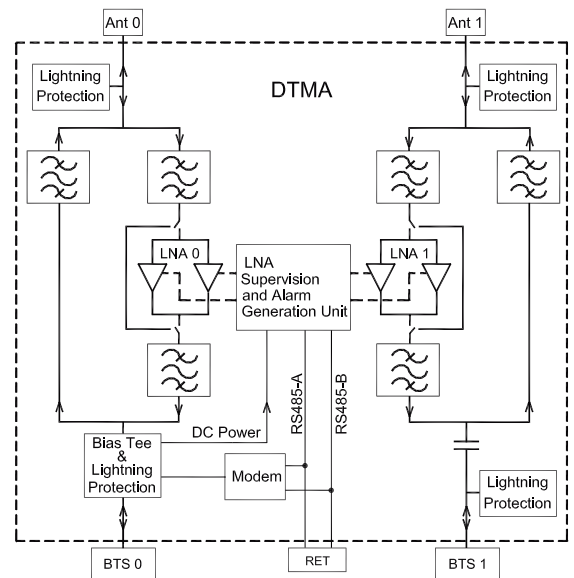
Ant 0

Ant 1

Lightning Protection

DTMA

Lightning Protection

LNA 0

LNA Supervision and Alarm Generation Unit

LNA 1

RS485-A

RS485-B

DC Power

Bias Tee & Lightning Protection

Modem

Lightning Protection

BTS 0

RET

BTS 1